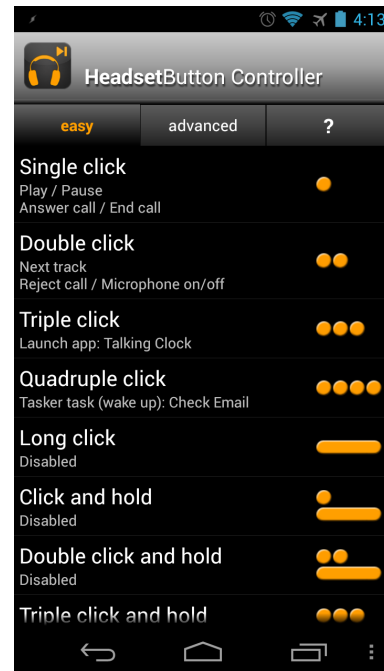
4:13

HeadsetButton Controller

easy | advanced | ?

Single click
Play / Pause
Answer call / End call

Double click
Next track
Reject call / Microphone on/off

Triple click
Launch app: Talking Clock

Quadruple click
Tasker task (wake up): Check Email

Long click
Disabled

Click and hold
Disabled

Double click and hold
Disabled

Triple click and hold